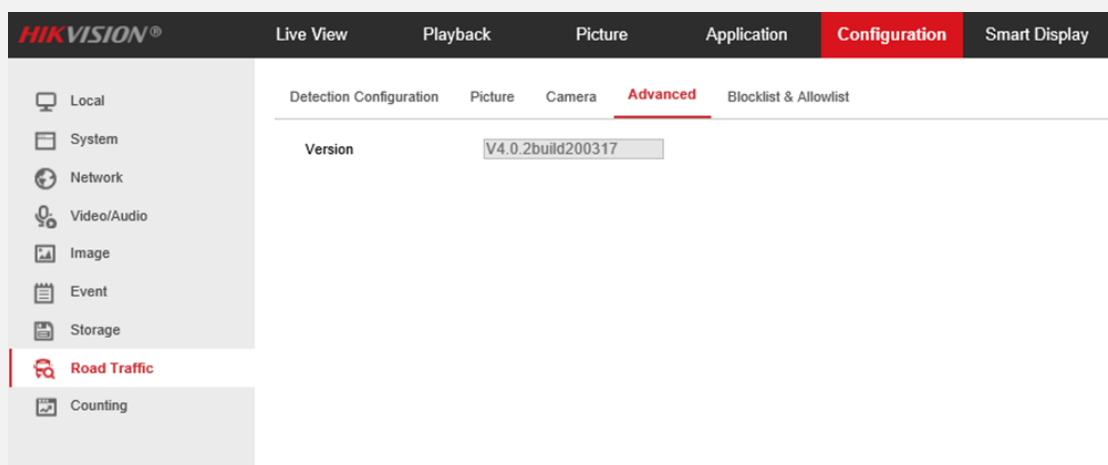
HIKVISION®

Live View
Playback
Picture
Application
Configuration
Smart Display

Local
System
Network
Video/Audio
Image
Event
Storage
Road Traffic
Counting

Detection Configuration
Picture
Camera
Advanced
Blocklist & Allowlist

Version
V4.0.2build200317